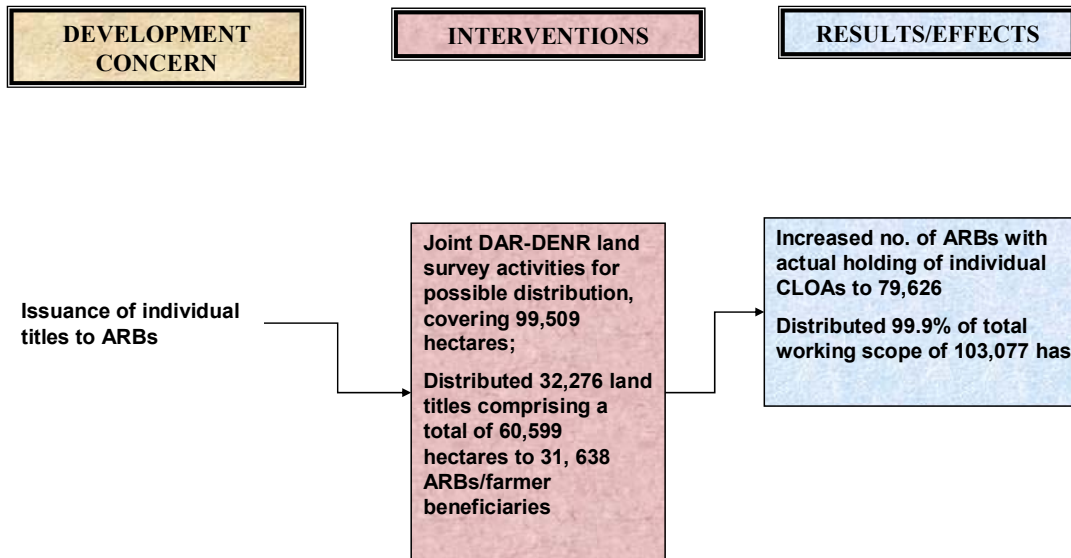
DEVELOPMENT CONCERN

INTERVENTIONS

RESULTS/EFFECTS

Issuance of individual titles to ARBs

Joint DAR-DENR land survey activities for possible distribution, covering 99,509 hectares;

Distributed 32,276 land titles comprising a total of 60,599 hectares to 31, 638 ARBs/farmer beneficiaries

Increased no. of ARBs with actual holding of individual CLOAs to 79,626

Distributed 99.9% of total working scope of 103,077 has